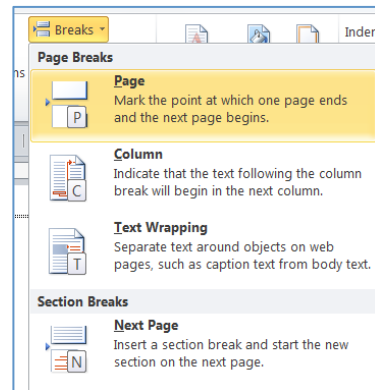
Breaks ▾

Inden

ns

Page Breaks

Page
Mark the point at which one page ends and the next page begins.

Column
Indicate that the text following the column break will begin in the next column.

Text Wrapping
Separate text around objects on web pages, such as caption text from body text.

Section Breaks

Next Page
Insert a section break and start the new section on the next page.